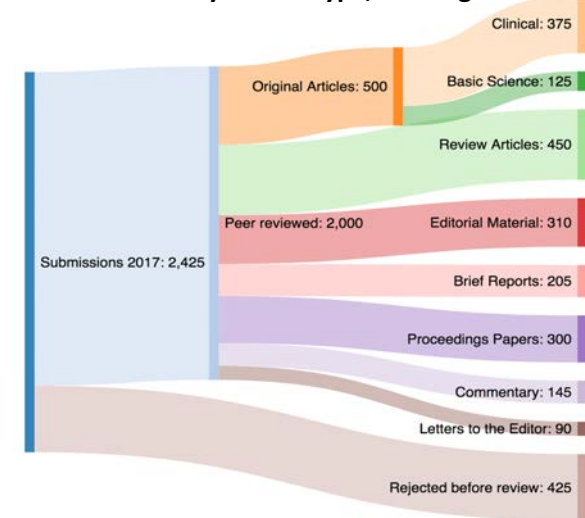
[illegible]

Submissions 2017: 2,425

Original Articles: 500

Peer reviewed: 2,000

Clinical: 375

Basic Science: 125

Review Articles: 450

Editorial Material: 310

Brief Reports: 205

Proceedings Papers: 300

Commentary: 145

Letters to the Editor: 90

Rejected before review: 425